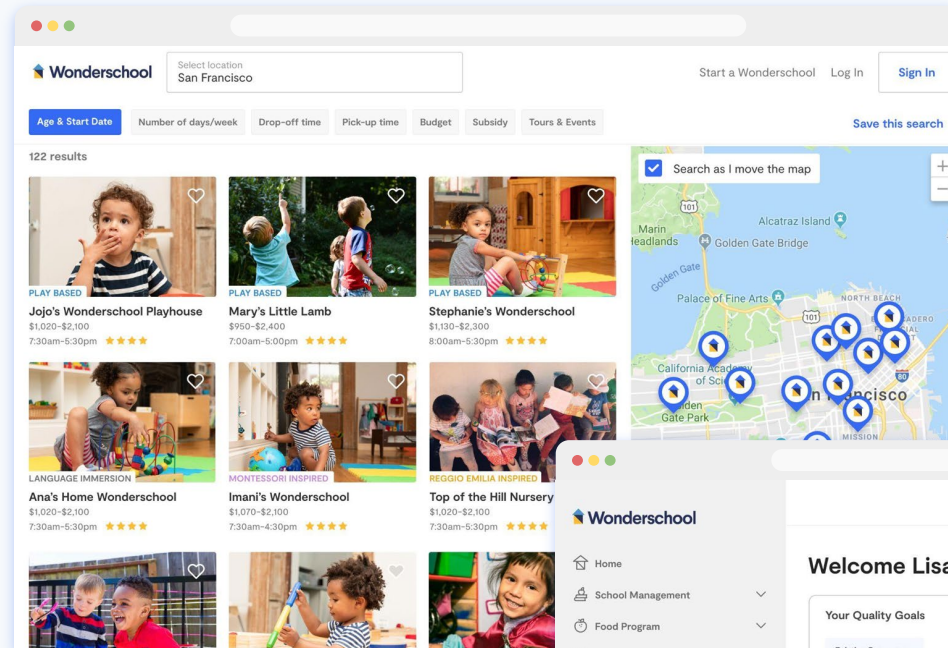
Wonderschool

Select location
San Francisco

Start a Wonderschool Log In Sign In

Age & Start Date Number of days/week Drop-off time Pick-up time Budget Subsidy Tours & Events

Save this search

122 results

Search as I move the map

PLAY BASED
Jojo's Wonderschool Playhouse
\$1,020–\$2,100
7:30am–5:30pm

PLAY BASED
Mary's Little Lamb
\$950–\$2,400
7:00am–5:00pm

PLAY BASED
Stephanie's Wonderschool
\$1,130–\$2,300
8:00am–5:30pm

LANGUAGE IMMERSION
Ana's Home Wonderschool
\$1,020–\$2,100
7:30am–5:30pm

MONTESSORI INSPIRED
Imani's Wonderschool
\$1,070–\$2,100
7:30am–4:30pm

REGGIO EMILIA INSPIRED
Top of the Hill Nursery
\$1,020–\$2,100
7:30am–5:30pm

101
Alcatraz Island
Marin Headlands
Golden Gate Bridge
Golden Gate
Palace of Fine Arts
NORTH BEACH
101
California Academy of Sciences
Golden Gate Park
San Francisco
80
MISSION

Wonderschool
Home
School Management
Food Program

Welcome Lisa

Your Quality Goals